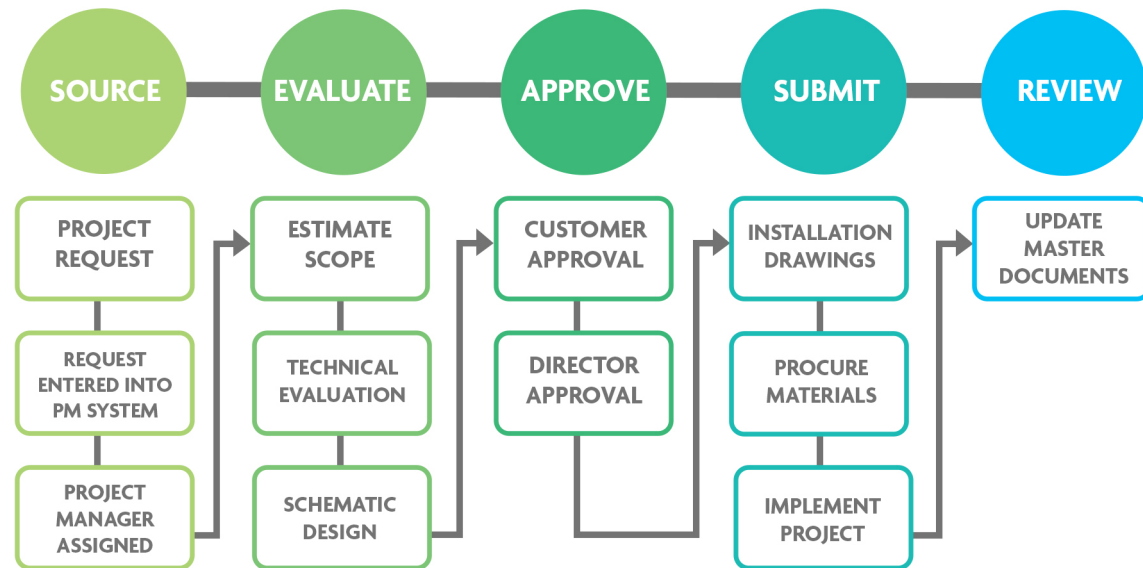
SOURCE
EVALUATE
APPROVE
SUBMIT
REVIEW

PROJECT REQUEST
REQUEST ENTERED INTO PM SYSTEM
PROJECT MANAGER ASSIGNED

ESTIMATE SCOPE
TECHNICAL EVALUATION
SCHEMATIC DESIGN

CUSTOMER APPROVAL
DIRECTOR APPROVAL

INSTALLATION DRAWINGS
PROCURE MATERIALS
IMPLEMENT PROJECT

UPDATE MASTER DOCUMENTS